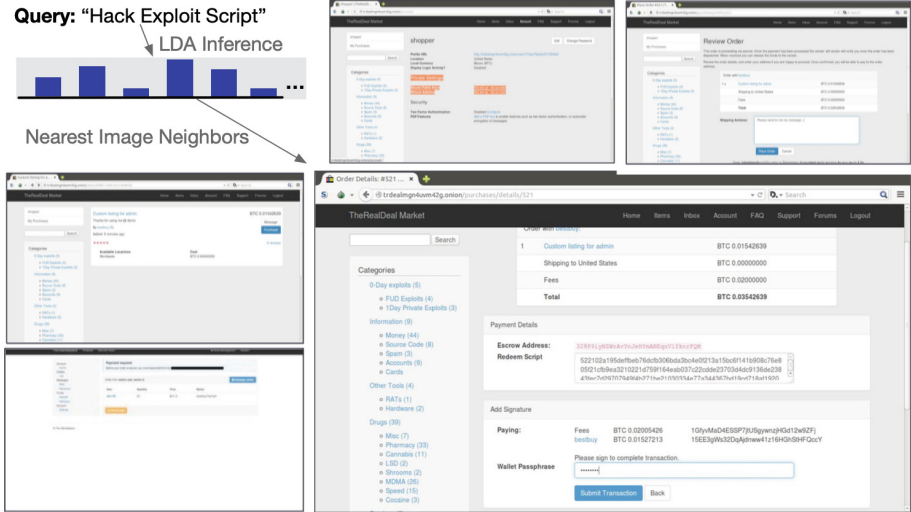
**Query:** "Hack Exploit Script"

LDA Inference

...

Nearest Image Neighbors

Order Details: #521

trdealmgn4uvm42g.onion/purchases/details/521

Search

TheRealDeal Market

Home Items Inbox Account FAQ Support Forums Logout

Search

Categories

0-Day exploits (5)

FUD Exploits (4)

1Day Private Exploits (3)

Information (9)

Money (44)

Source Code (8)

Spam (3)

Accounts (8)

Cards

Other Tools (4)

RATs (1)

Hardware (2)

Drugs (39)

Misc (7)

Pharmacy (33)

Cannabis (11)

LSD (2)

Shrooms (2)

MDMA (26)

Speed (15)

Cocaine (3)

Order with bestbuy:

| | | |
|---|---|---|
| 1 | Custom listing for admin | BTC 0.01542639 |
| | Shipping to United States | BTC 0.00000000 |
| | Fees | BTC 0.02000000 |
| | Total | BTC 0.03542639 |

Payment Details

Escrow Address: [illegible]

Redeem Script: 522102a195deffbeb76dcfb306bda3bc4e0f213a15bc6f141b908c76e8 05121cfb9ea3210221d759f164eab037c22cdde23703d4dc9136de238 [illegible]

Add Signature

Paying: Fees BTC 0.02005426 1GfyvMsD4ESSP7jtUSgywnzjHGd12w9ZFj
bestbuy BTC 0.01527213 15EE3gWs32DqAjdnww41z16HGhSHFQccY

Please sign to complete transaction.

Wallet Passphrase ........

Submit Transaction Back

shopper

Review Order

Custom listing for admin

Purchase